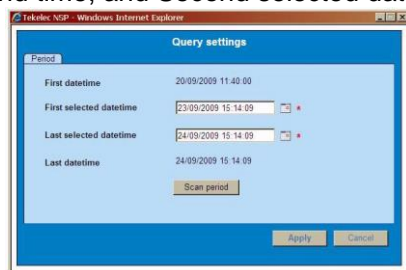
nd time, and Second selected dat

Tekelec NSP - Windows Internet Explorer

Query settings

Period

First datetime 20/09/2009 11:40:00

First selected datetime 23/09/2009 15:14:09 *

Last selected datetime 24/09/2009 15:14:09 *

Last datetime 24/09/2009 15:14:09

Scan period

Apply Cancel